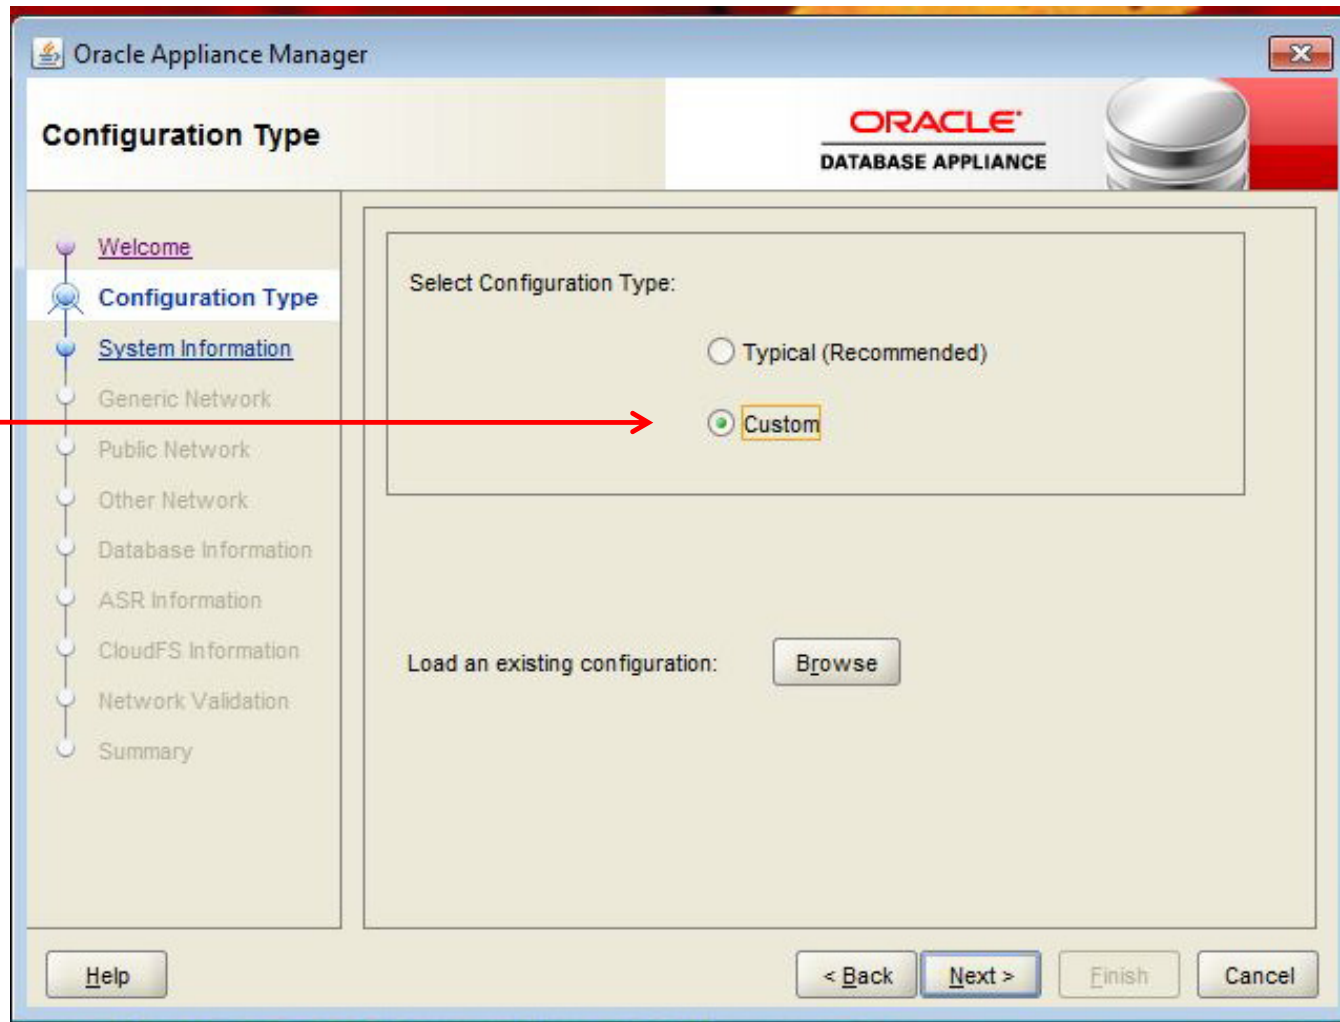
Oracle Appliance Manager

Configuration Type

ORACLE
DATABASE APPLIANCE

Welcome
Configuration Type
System Information
Generic Network
Public Network
Other Network
Database Information
ASR Information
CloudFS Information
Network Validation
Summary

Select Configuration Type:

Typical (Recommended)

Custom

Load an existing configuration:

Browse

Help

< Back

Next >

Finish

Cancel